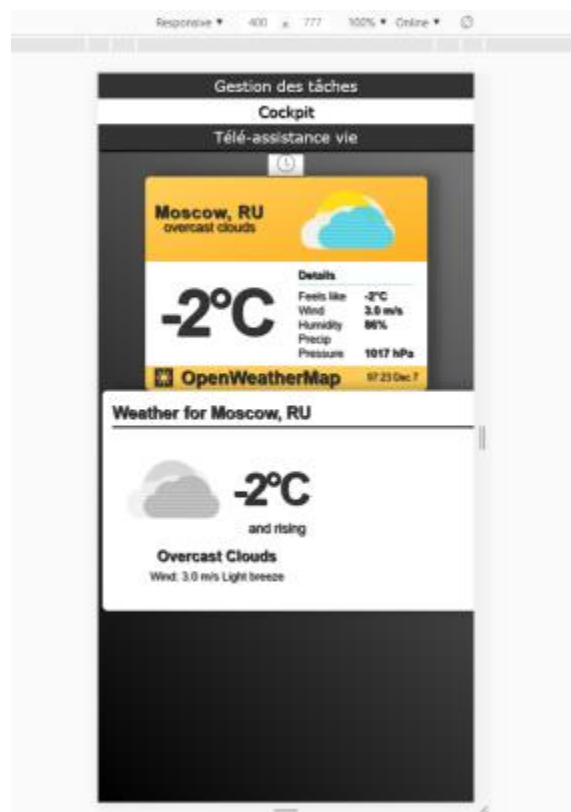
Responsive ▾ 400 × 777 100% ▾ Online ▾

Gestion des tâches

Cockpit

Télé-assistance vie

Moscow, RU
overcast clouds

-2°C

Details

| | |
|---|---|
| Feels like | -2°C |
| Wind | 3.0 m/s |
| Humidity | 86% |
| Precip | |
| Pressure | 1017 hPa |

OpenWeatherMap 07:23 Dec 7

Weather for Moscow, RU

-2°C
and rising

Overcast Clouds
Wind: 3.0 m/s Light breeze